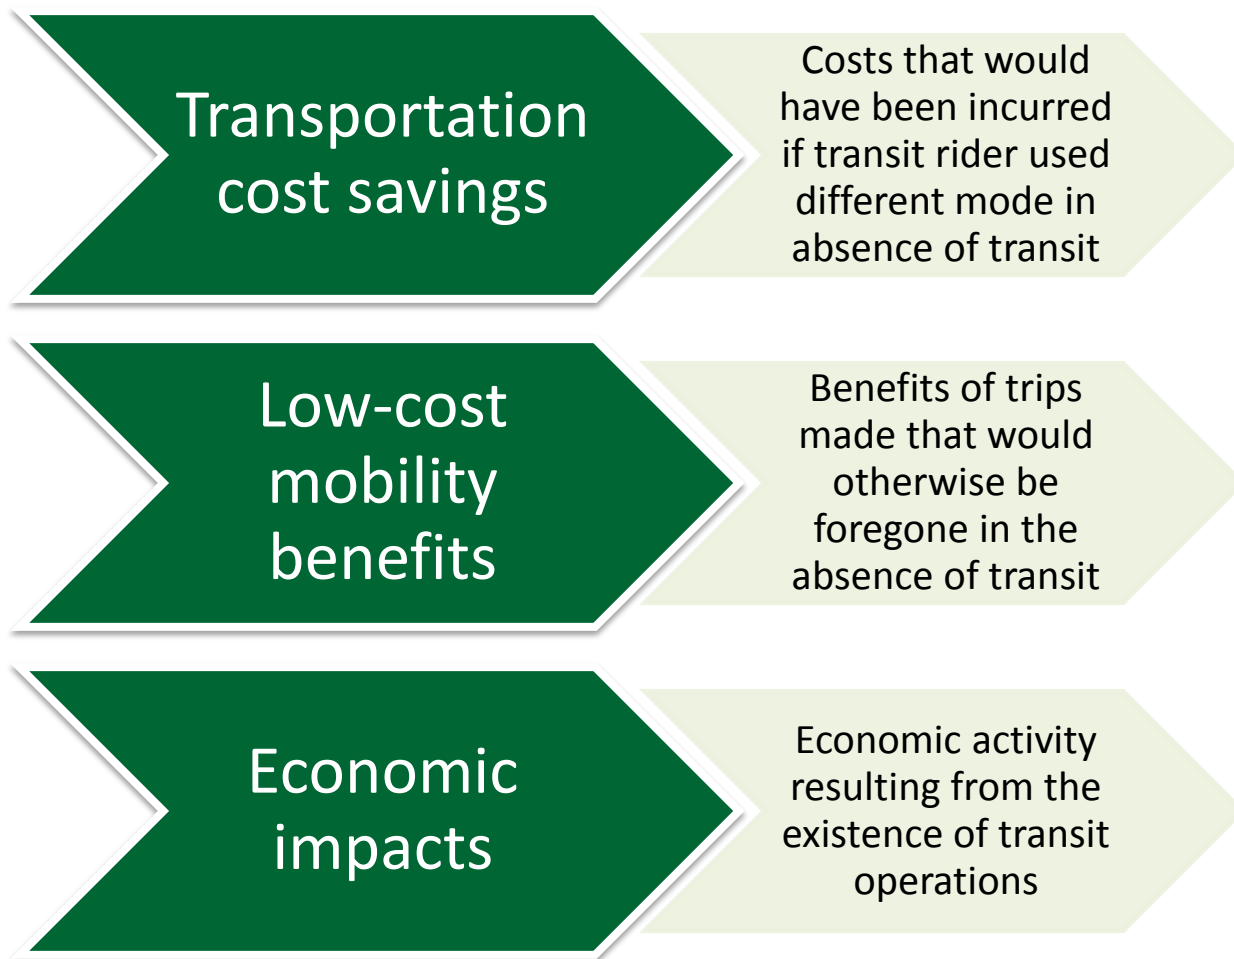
Transportation cost savings

Costs that would have been incurred if transit rider used different mode in absence of transit

Low-cost mobility benefits

Benefits of trips made that would otherwise be foregone in the absence of transit

Economic impacts

Economic activity resulting from the existence of transit operations